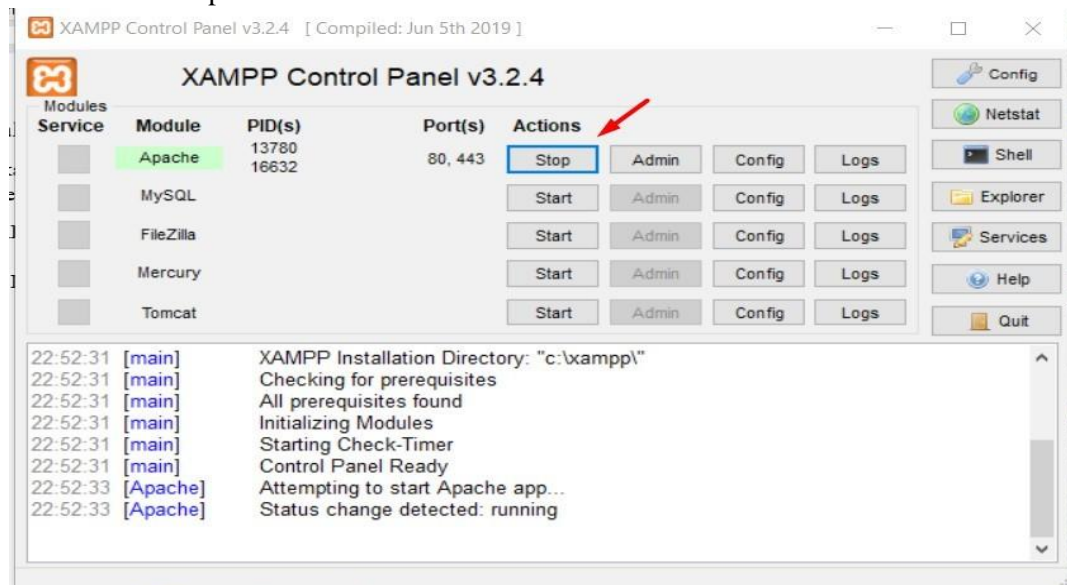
XAMPP Control Panel v3.2.4 [ Compiled: Jun 5th 2019 ]

XAMPP Control Panel v3.2.4

Config
Netstat
Shell
Explorer
Services
Help
Quit

Modules

| Service | Module | PID(s) | Port(s) | Actions | | | |
|---|---|---|---|---|---|---|---|
| | Apache | 13780 16632 | 80, 443 | Stop | Admin | Config | Logs |
| | MySQL | | | Start | Admin | Config | Logs |
| | FileZilla | | | Start | Admin | Config | Logs |
| | Mercury | | | Start | Admin | Config | Logs |
| | Tomcat | | | Start | Admin | Config | Logs |

22:52:31 [main] XAMPP Installation Directory: "c:\xampp\"
22:52:31 [main] Checking for prerequisites
22:52:31 [main] All prerequisites found
22:52:31 [main] Initializing Modules
22:52:31 [main] Starting Check-Timer
22:52:31 [main] Control Panel Ready
22:52:33 [Apache] Attempting to start Apache app...
22:52:33 [Apache] Status change detected: running